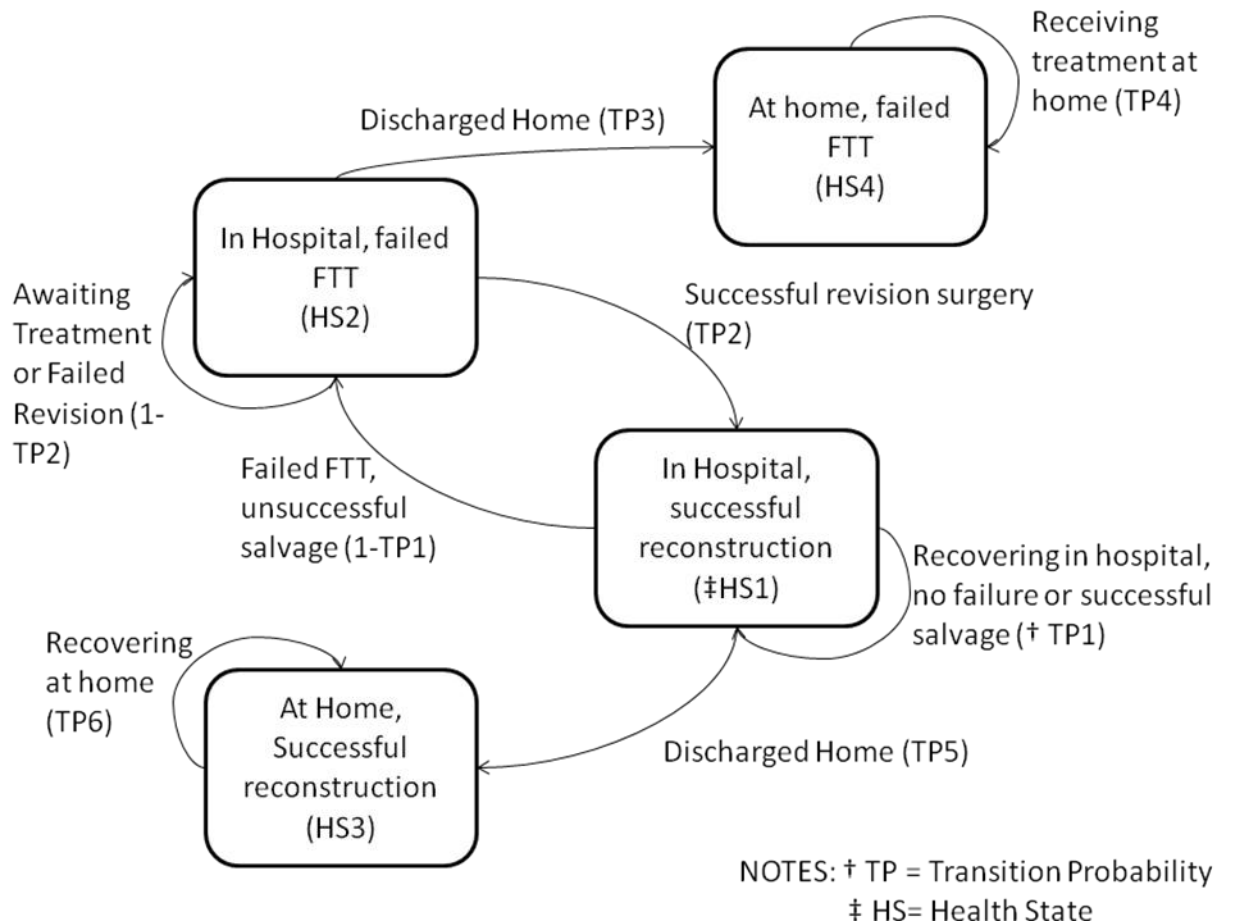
Receiving treatment at home (TP4)

Discharged Home (TP3)

At home, failed FTT (HS4)

In Hospital, failed FTT (HS2)

Awaiting Treatment or Failed Revision (1-TP2)

Successful revision surgery (TP2)

Failed FTT, unsuccessful salvage (1-TP1)

In Hospital, successful reconstruction (‡HS1)

Recovering in hospital, no failure or successful salvage († TP1)

Recovering at home (TP6)

At Home, Successful reconstruction (HS3)

Discharged Home (TP5)

NOTES: † TP = Transition Probability
‡ HS= Health State